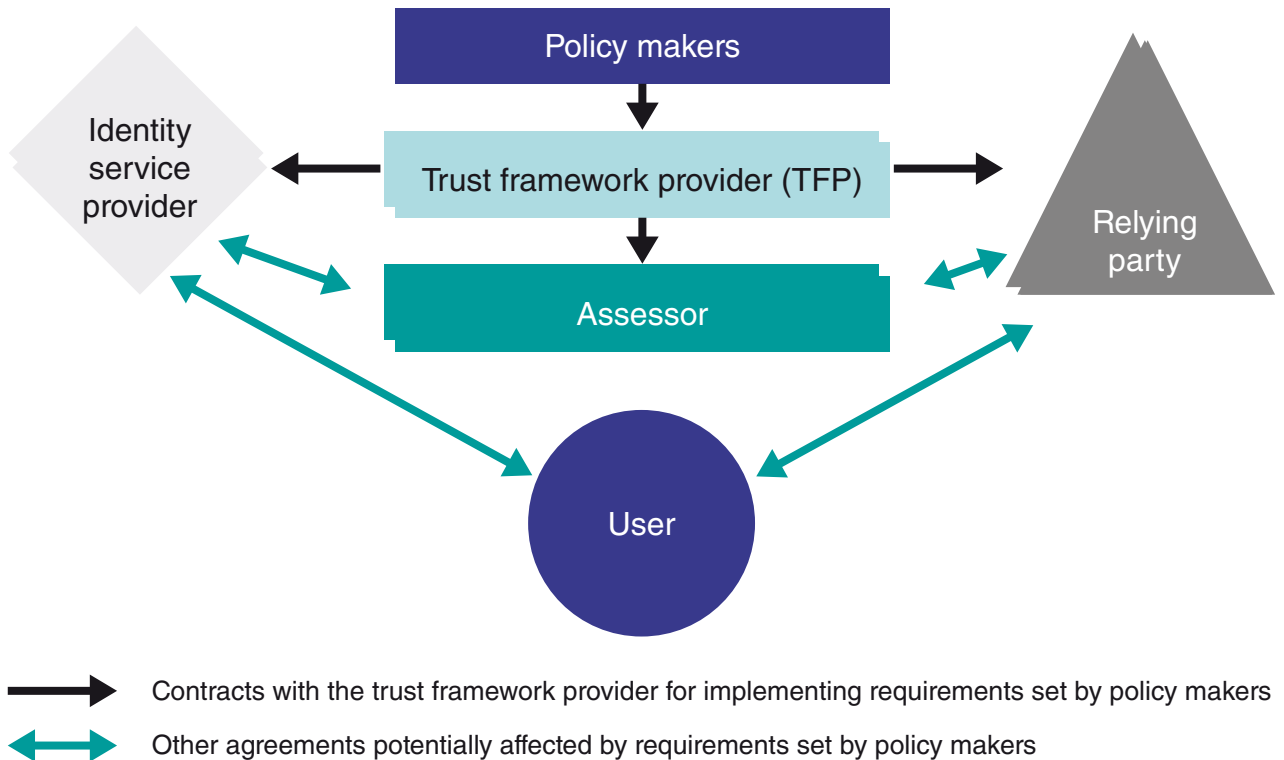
Policy makers

Identity service provider

Trust framework provider (TFP)

Relying party

Assessor

User

Contracts with the trust framework provider for implementing requirements set by policy makers

Other agreements potentially affected by requirements set by policy makers